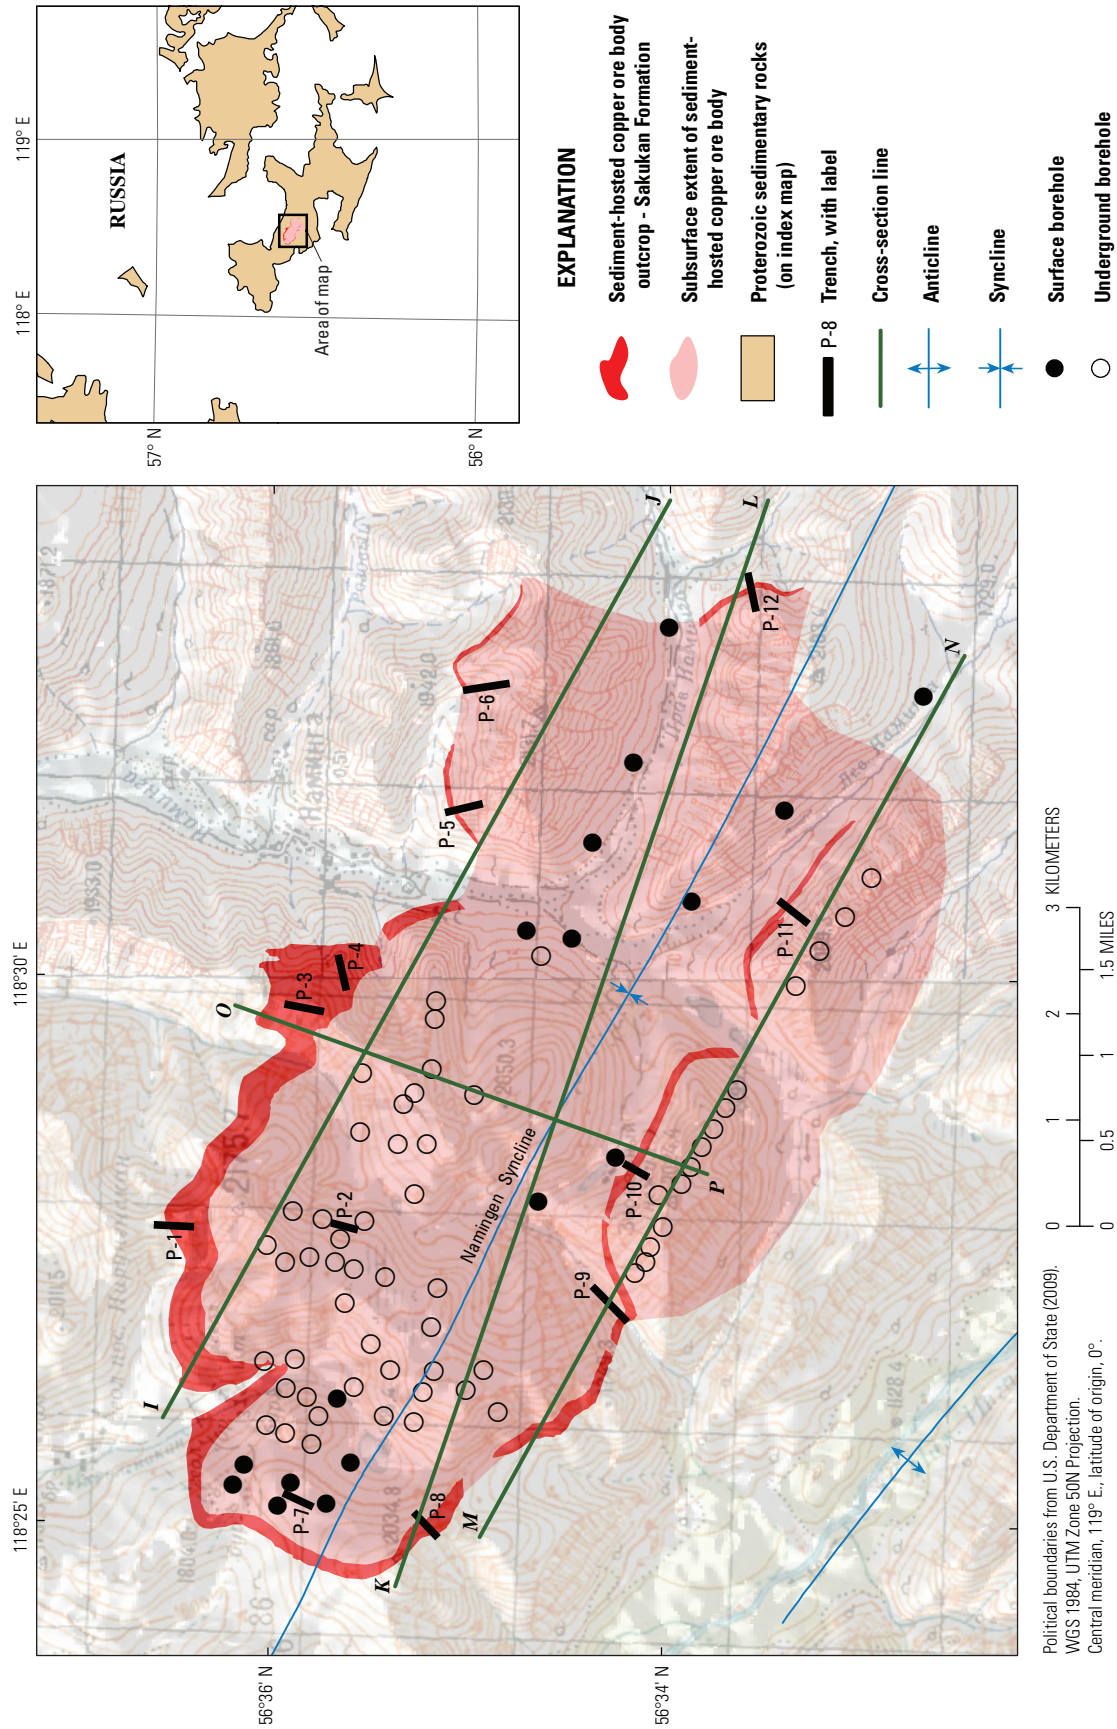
119° E
118° E
57° N
56° N
RUSSIA
Area of map

EXPLANATION
Sediment-hosted copper ore body outcrop - Sakukan Formation
Subsurface extent of sediment-hosted copper ore body
Proterozoic sedimentary rocks (on index map)
P-8 Trench, with label
Cross-section line
Anticline
Syncline
Surface borehole
Underground borehole

118°25' E
118°30' E
56°36' N
56°34' N

I
J
K
L
M
N
O
P
P-1
P-2
P-3
P-4
P-5
P-6
P-7
P-8
P-9
P-10
P-11
P-12
Namingen Syncline

0 0.5 1 1.5 MILES
0 1 2 3 KILOMETERS

Political boundaries from U.S. Department of State (2009).
WGS 1984, UTM Zone 50N Projection.
Central meridian, 119° E., latitude of origin, 0°.